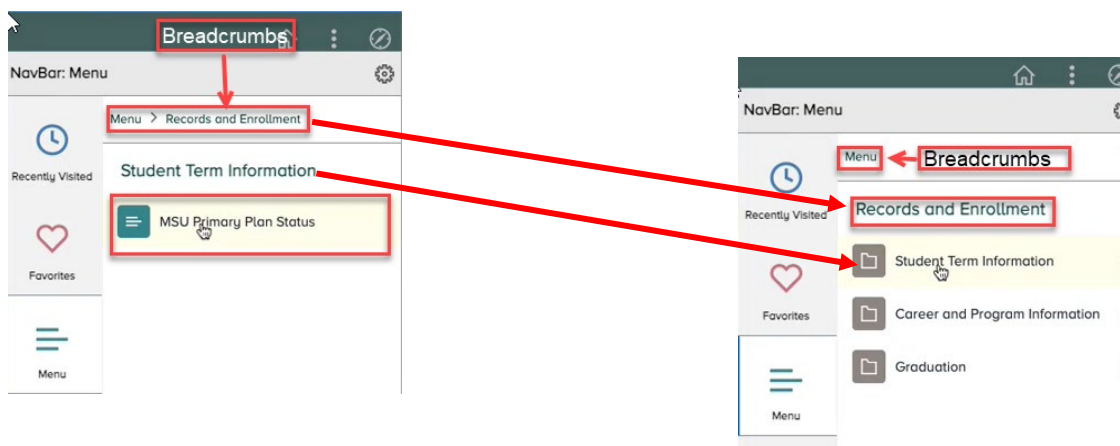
Breadcrumbs

NavBar: Menu

Menu > Records and Enrollment

Recently Visited

Student Term Information

MSU Primary Plan Status

Favorites

Menu

NavBar: Menu

Menu

Breadcrumbs

Recently Visited

Records and Enrollment

Student Term Information

Favorites

Career and Program Information

Graduation

Menu